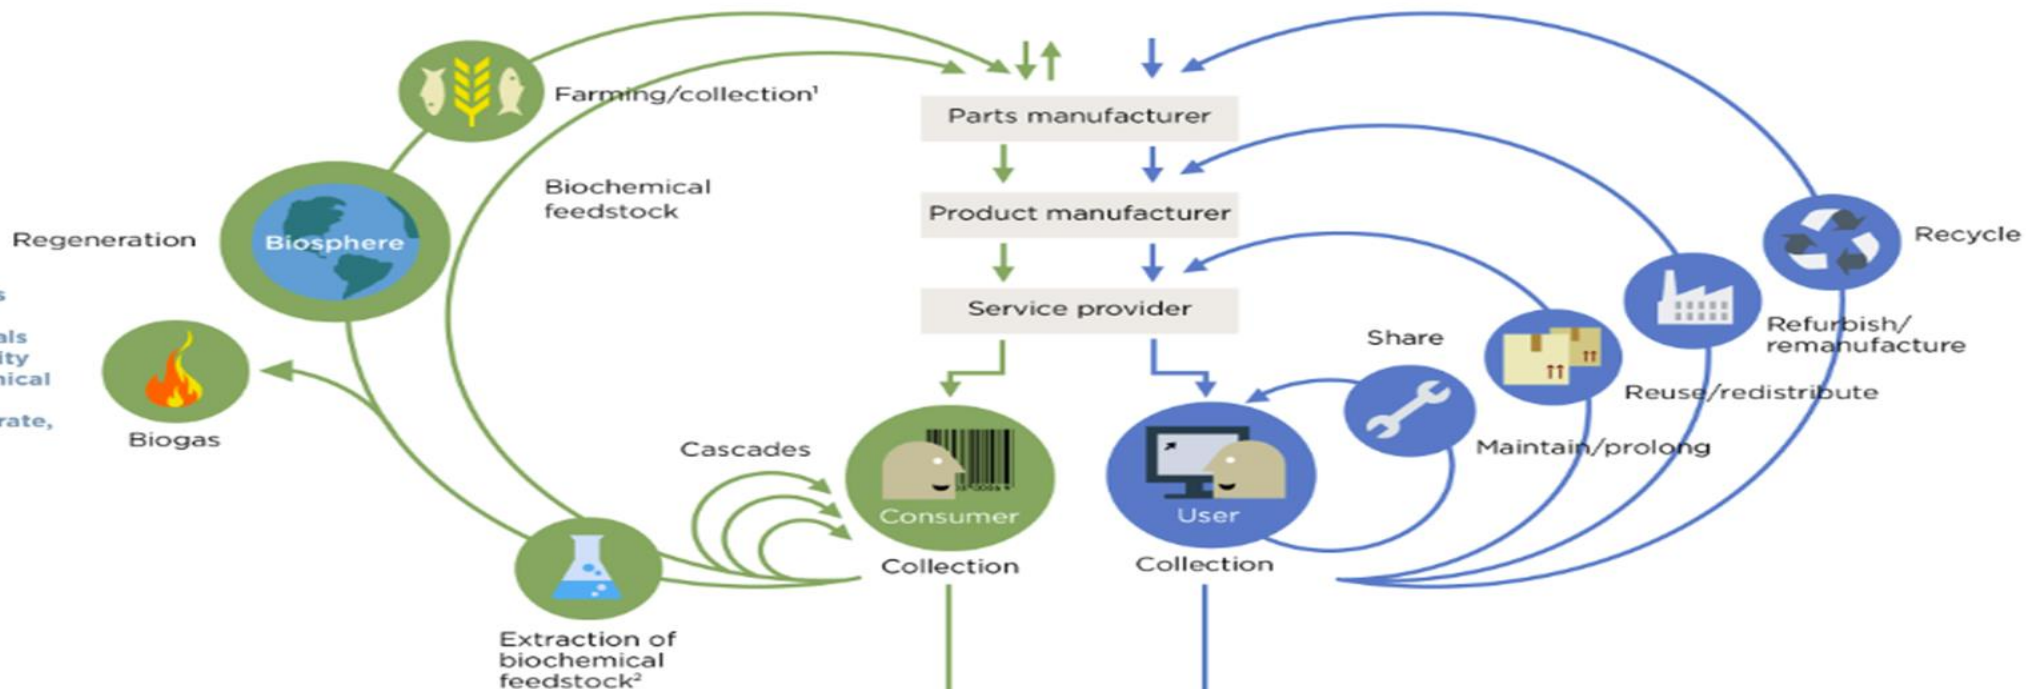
Farming/collection$^1$

Parts manufacturer

Biochemical feedstock

Product manufacturer

Regeneration

Biosphere

Recycle

Service provider

s

als
ity
nical

rate,

Share

Refurbish/ remanufacture

Biogas

Reuse/redistribute

Cascades

Maintain/prolong

Consumer

User

Collection

Collection

Extraction of biochemical feedstock$^2$